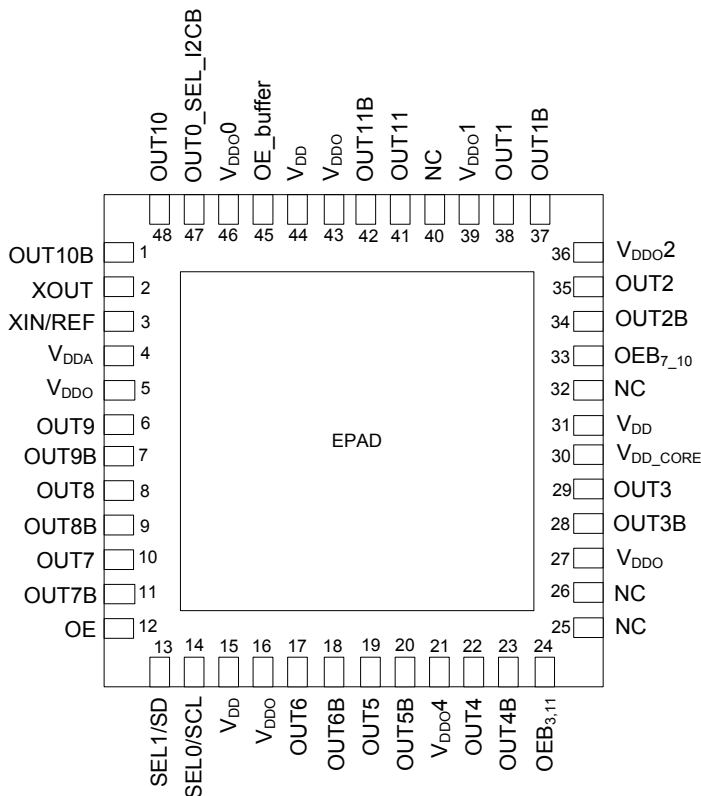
OUT10
OUT0_SEL_I2CB
$V_{DDO}0$
OE_buffer
$V_{DD}$
$V_{DDO}$
OUT11B
OUT11
NC
$V_{DDO}1$
OUT1
OUT1B

48 47 46 45 44 43 42 41 40 39 38 37

OUT10B 1
XOUT 2
XIN/REF 3
$V_{DDA}$ 4
$V_{DDO}$ 5
OUT9 6
OUT9B 7
OUT8 8
OUT8B 9
OUT7 10
OUT7B 11
OE 12

36 $V_{DDO}2$
35 OUT2
34 OUT2B
33 $OEB_{7\_10}$
32 NC
31 $V_{DD}$
30 $V_{DD\_CORE}$
29 OUT3
28 OUT3B
27 $V_{DDO}$
26 NC
25 NC

EPAD

13 14 15 16 17 18 19 20 21 22 23 24

SEL1/SD
SEL0/SCL
$V_{DD}$
$V_{DDO}$
OUT6
OUT6B
OUT5
OUT5B
$V_{DDO}4$
OUT4
OUT4B
$OEB_{3,11}$